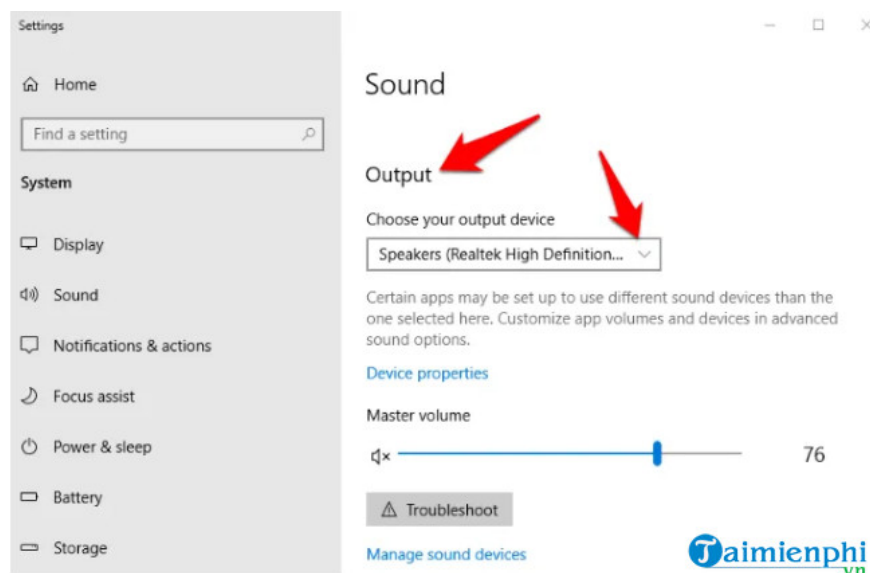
Settings

Home

Find a setting

System

Display

Sound

Notifications & actions

Focus assist

Power & sleep

Battery

Storage

Sound

Output

Choose your output device

Speakers (Realtek High Definition...

Certain apps may be set up to use different sound devices than the one selected here. Customize app volumes and devices in advanced sound options.

Device properties

Master volume

76

Troubleshoot

Manage sound devices

Taimienphi
.vn